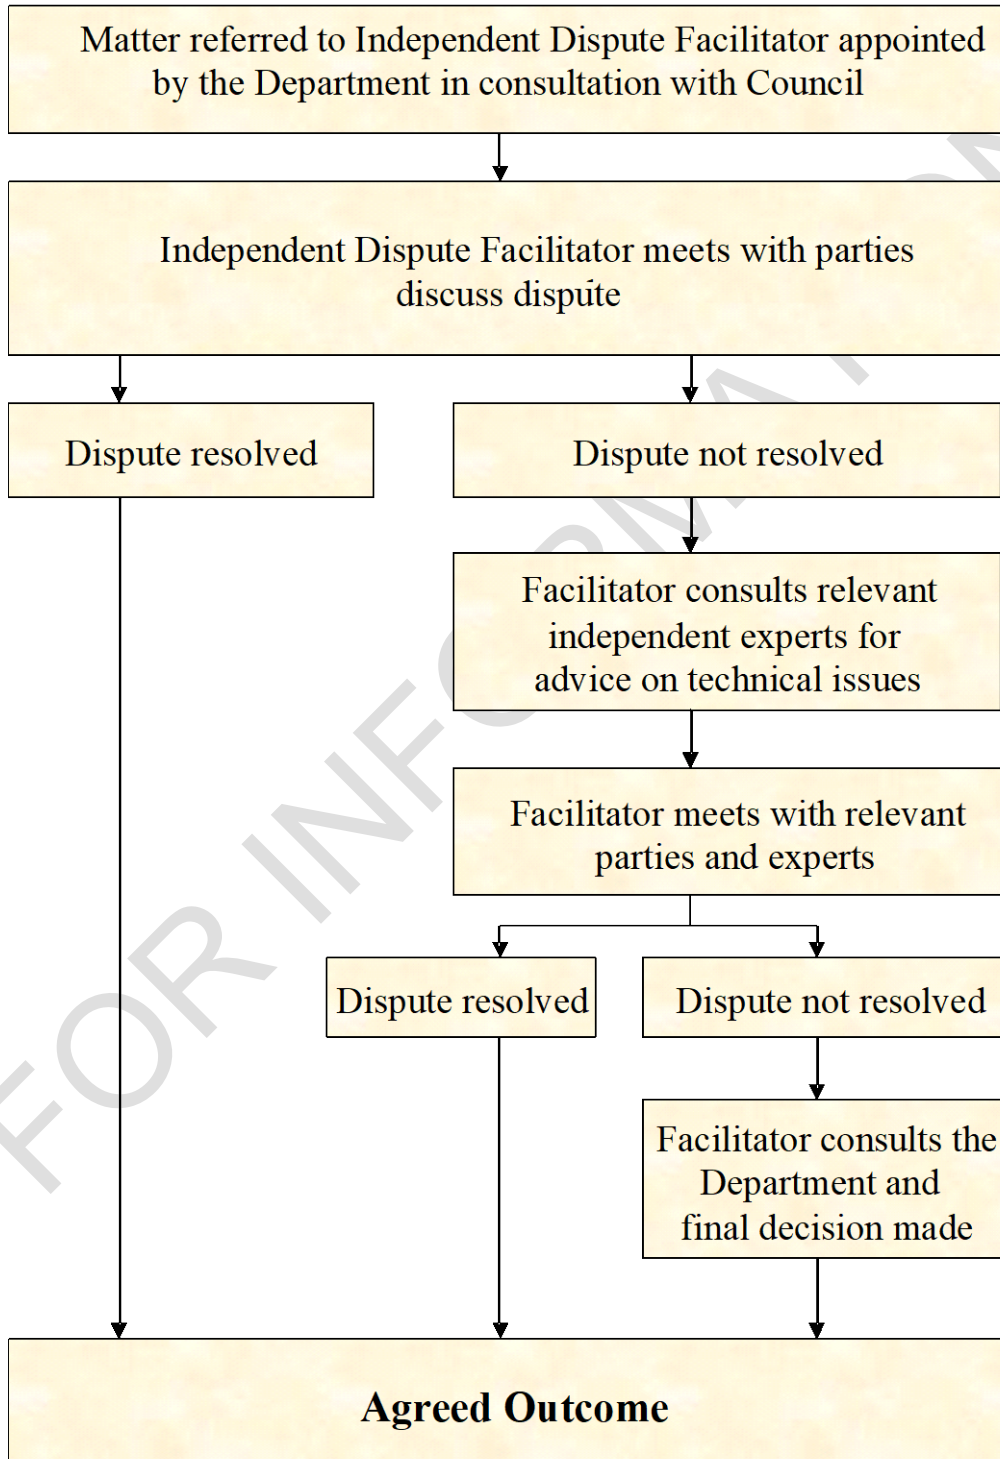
Matter referred to Independent Dispute Facilitator appointed by the Department in consultation with Council

Independent Dispute Facilitator meets with parties discuss dispute

Dispute resolved

Dispute not resolved

Facilitator consults relevant independent experts for advice on technical issues

Facilitator meets with relevant parties and experts

Dispute resolved

Dispute not resolved

Facilitator consults the Department and final decision made

Agreed Outcome

FOR INFORMATION